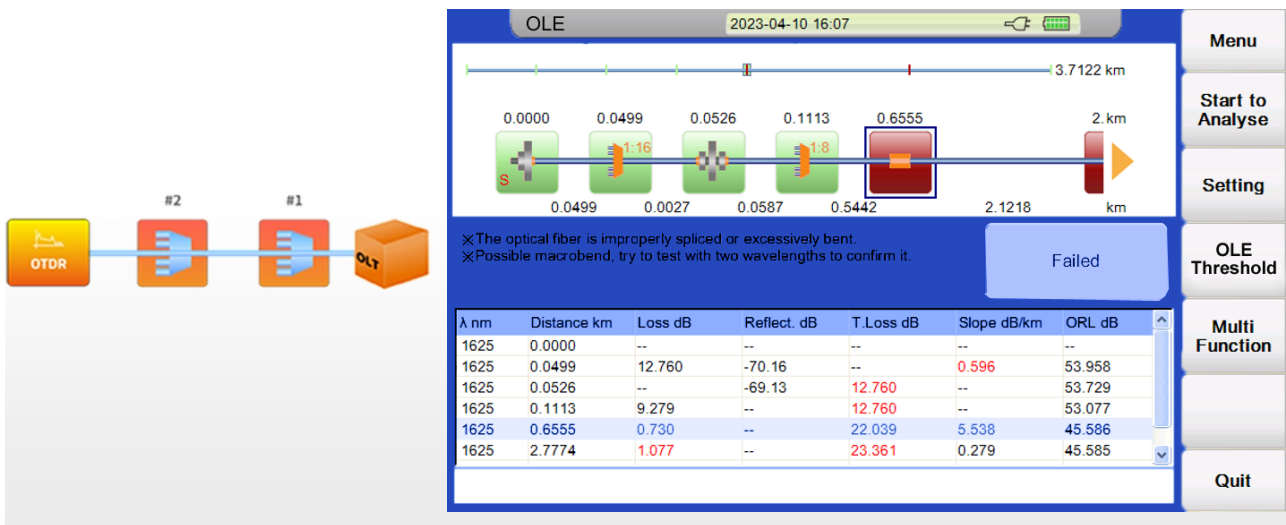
OTDR

#2

#1

OLT

OLE

2023-04-10 16:07

3.7122 km

0.0000

0.0499

0.0526

0.1113

0.6555

2. km

1:16

1:8

S

0.0499

0.0027

0.0587

0.5442

2.1218

km

※The optical fiber is improperly spliced or excessively bent.
※Possible macrobend, try to test with two wavelengths to confirm it.

Failed

| λ nm | Distance km | Loss dB | Reflect. dB | T.Loss dB | Slope dB/km | ORL dB |
|---|---|---|---|---|---|---|
| 1625 | 0.0000 | -- | -- | -- | -- | -- |
| 1625 | 0.0499 | 12.760 | -70.16 | -- | 0.596 | 53.958 |
| 1625 | 0.0526 | -- | -69.13 | 12.760 | -- | 53.729 |
| 1625 | 0.1113 | 9.279 | -- | 12.760 | -- | 53.077 |
| 1625 | 0.6555 | 0.730 | -- | 22.039 | 5.538 | 45.586 |
| 1625 | 2.7774 | 1.077 | -- | 23.361 | 0.279 | 45.585 |

Menu

Start to Analyse

Setting

OLE Threshold

Multi Function

Quit